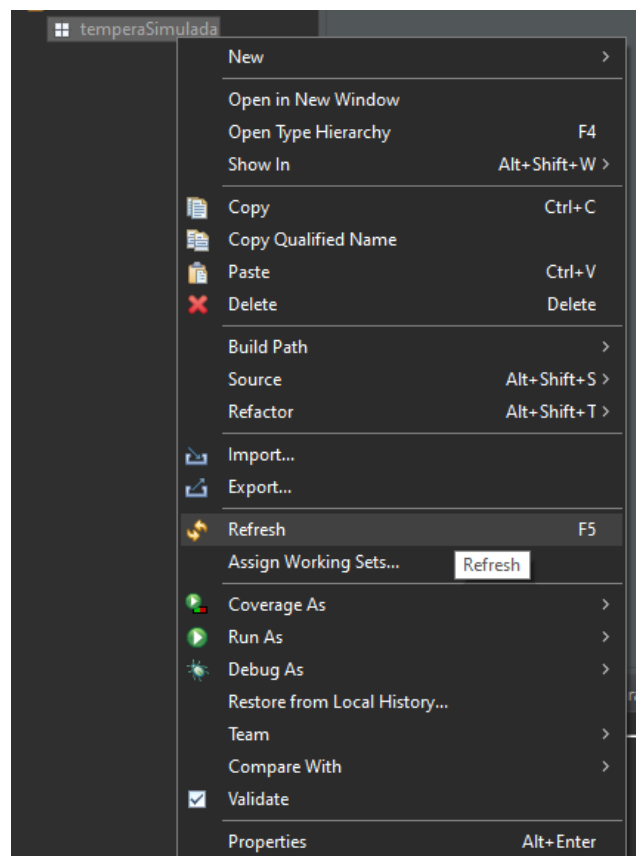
temperaSimulada

New >

Open in New Window
Open Type Hierarchy F4
Show In Alt+Shift+W >

Copy Ctrl+C
Copy Qualified Name
Paste Ctrl+V
Delete Delete

Build Path >
Source Alt+Shift+S >
Refactor Alt+Shift+T >

Import...
Export...

Refresh F5
Assign Working Sets... Refresh

Coverage As >
Run As >
Debug As >
Restore from Local History...
Team >
Compare With >
Validate

Properties Alt+Enter